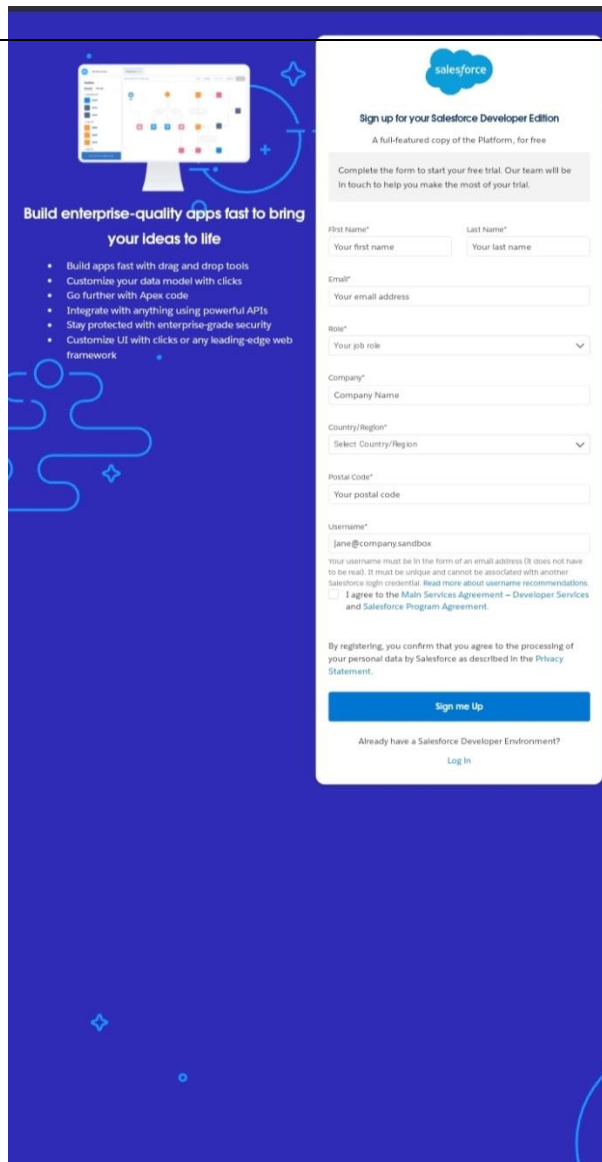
Build enterprise-quality apps fast to bring your ideas to life

- Build apps fast with drag and drop tools
- Customize your data model with clicks
- Go further with Apex code
- Integrate with anything using powerful APIs
- Stay protected with enterprise-grade security
- Customize UI with clicks or any leading-edge web framework

salesforce

Sign up for your Salesforce Developer Edition

A full-featured copy of the Platform, for free

Complete the form to start your free trial. Our team will be in touch to help you make the most of your trial.

First Name*
Your first name

Last Name*
Your last name

Email*
Your email address

Role*
Your job role

Company*
Company Name

Country/Region*
Select Country/Region

Postal Code*
Your postal code

Username*
jane@company.sandbox

Your username must be in the form of an email address (it does not have to be real). It must be unique and cannot be associated with another Salesforce login credential. Read more about username recommendations.

I agree to the Main Services Agreement – Developer Services and Salesforce Program Agreement.

By registering, you confirm that you agree to the processing of your personal data by Salesforce as described in the Privacy Statement.

Sign me Up

Already have a Salesforce Developer Environment?

Log In